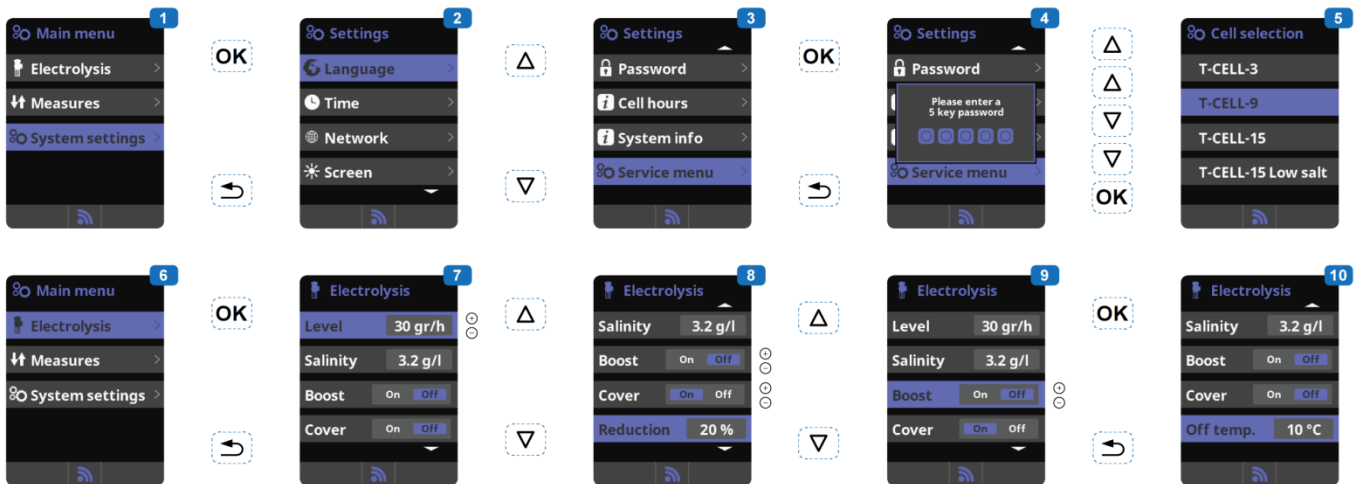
1
Main menu
Electrolysis
Measures
System settings

OK

2
Settings
Language
Time
Network
Screen

△
▽

3
Settings
Password
Cell hours
System info
Service menu

OK

4
Settings
Password
Please enter a 5 key password
Service menu

△
△
▽
▽
OK

5
Cell selection
T-CELL-3
T-CELL-9
T-CELL-15
T-CELL-15 Low salt

6
Main menu
Electrolysis
Measures
System settings

OK

7
Electrolysis
Level 30 gr/h
Salinity 3.2 g/l
Boost On Off
Cover On Off

△
▽

8
Electrolysis
Salinity 3.2 g/l
Boost On Off
Cover On Off
Reduction 20 %

△
▽

9
Electrolysis
Level 30 gr/h
Salinity 3.2 g/l
Boost On Off
Cover On Off

OK

10
Electrolysis
Salinity 3.2 g/l
Boost On Off
Cover On Off
Off temp. 10 °C